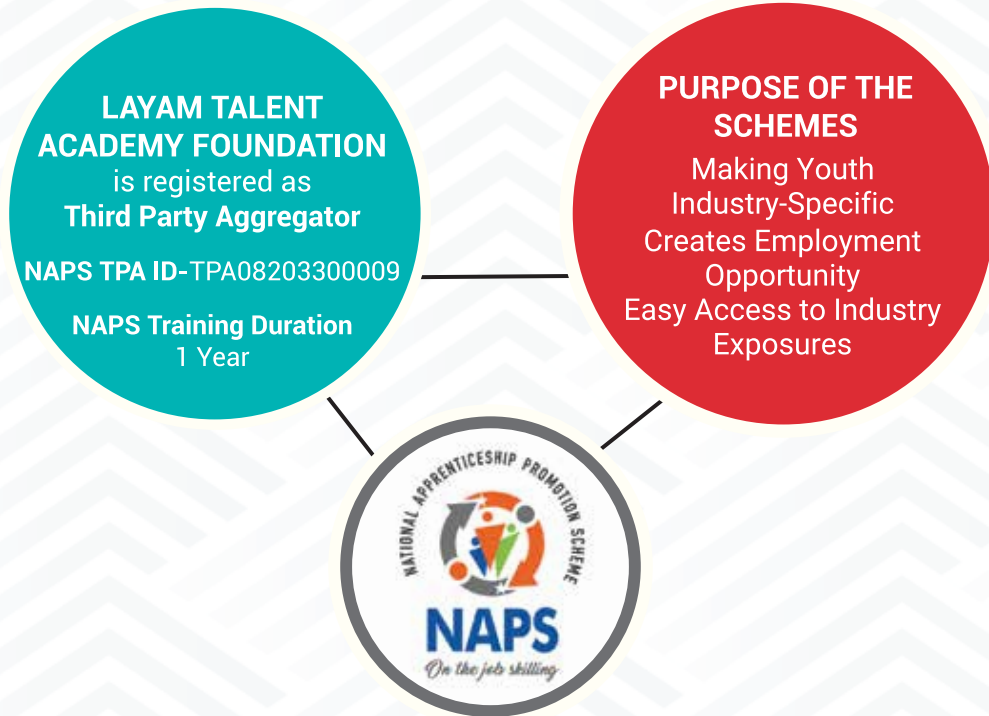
LAYAM TALENT ACADEMY FOUNDATION
is registered as
Third Party Aggregator

NAPS TPA ID-TPA08203300009

NAPS Training Duration
1 Year

PURPOSE OF THE SCHEMES
Making Youth Industry-Specific
Creates Employment Opportunity
Easy Access to Industry Exposures

NATIONAL APPRENTICESHIP PROMOTION SCHEME
NAPS
On the job skilling